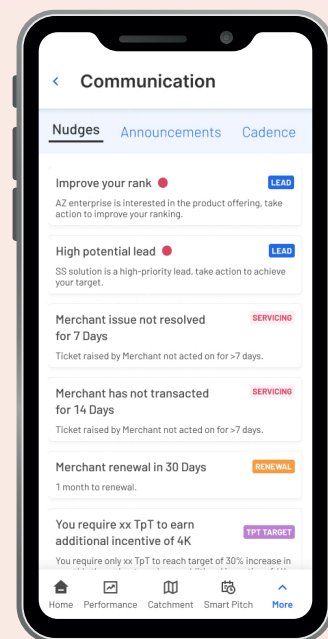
Communication

Nudges Announcements Cadence

Improve your rank
LEAD
AZ enterprise is interested in the product offering, take action to improve your ranking.

High potential lead
LEAD
SS solution is a high-priority lead, take action to achieve your target.

Merchant issue not resolved for 7 Days
SERVICING
Ticket raised by Merchant not acted on for >7 days.

Merchant has not transacted for 14 Days
SERVICING
Ticket raised by Merchant not acted on for >7 days.

Merchant renewal in 30 Days
RENEWAL
1 month to renewal.

You require xx TpT to earn additional incentive of 4K
TPT TARGET
You require only xx TpT to reach target of 30% increase in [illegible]

Home Performance Catchment Smart Pitch More